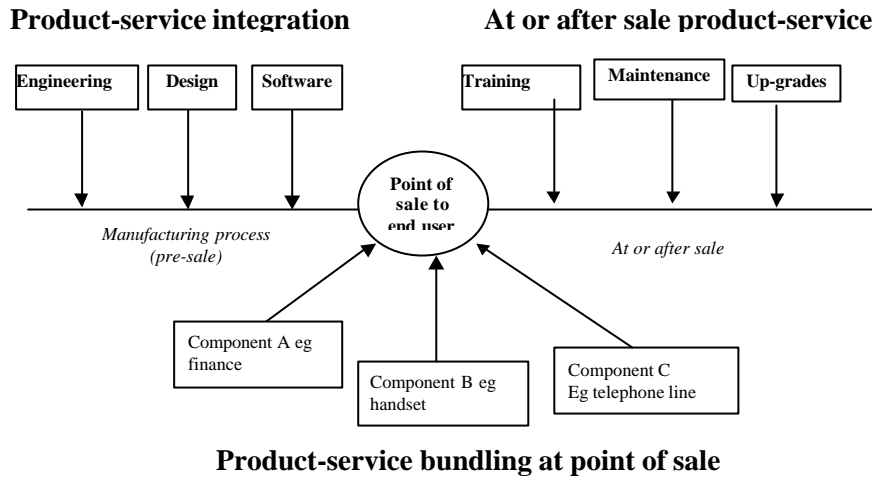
Product-service integration

At or after sale product-service

Engineering

Design

Software

Training

Maintenance

Up-grades

Point of sale to end user

Manufacturing process (pre-sale)

At or after sale

Component A eg finance

Component B eg handset

Component C Eg telephone line

Product-service bundling at point of sale